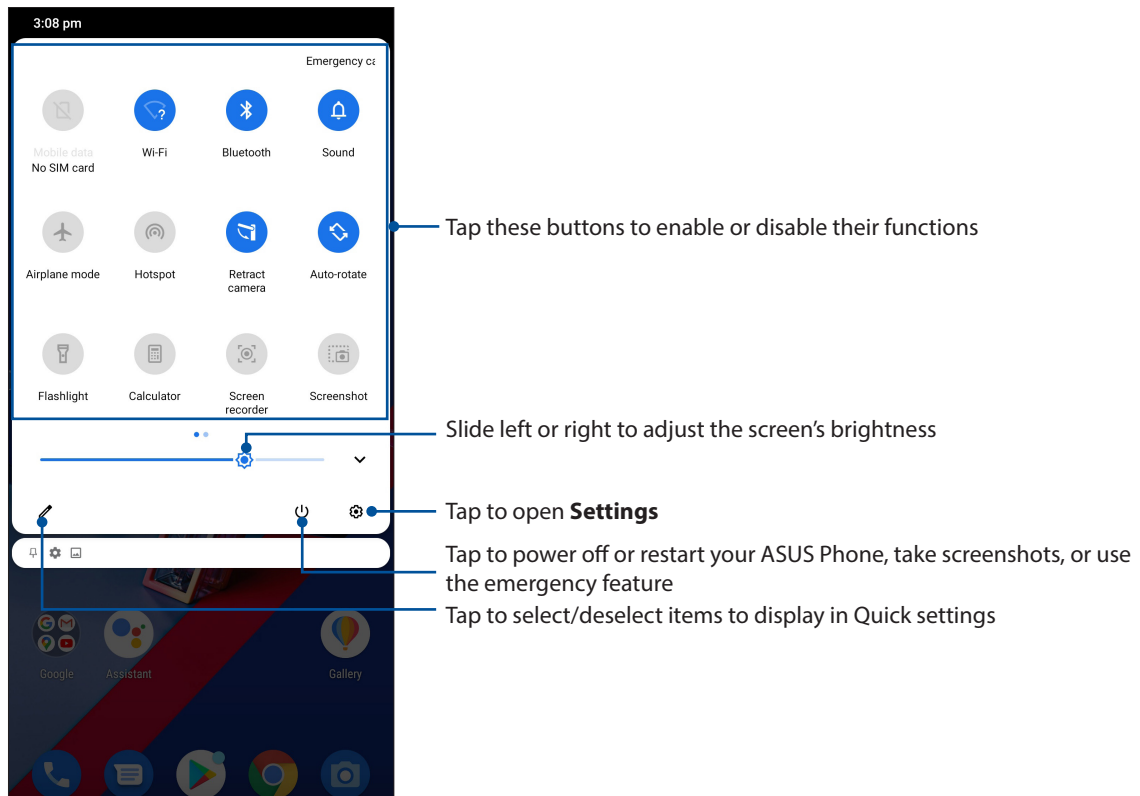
3:08 pm

Emergency ca

Mobile data
No SIM card

Wi-Fi

Bluetooth

Sound

Airplane mode

Hotspot

Retract camera

Auto-rotate

Flashlight

Calculator

Screen recorder

Screenshot

Google

Assistant

Gallery

Tap these buttons to enable or disable their functions

Slide left or right to adjust the screen's brightness

Tap to open **Settings**

Tap to power off or restart your ASUS Phone, take screenshots, or use the emergency feature

Tap to select/deselect items to display in Quick settings